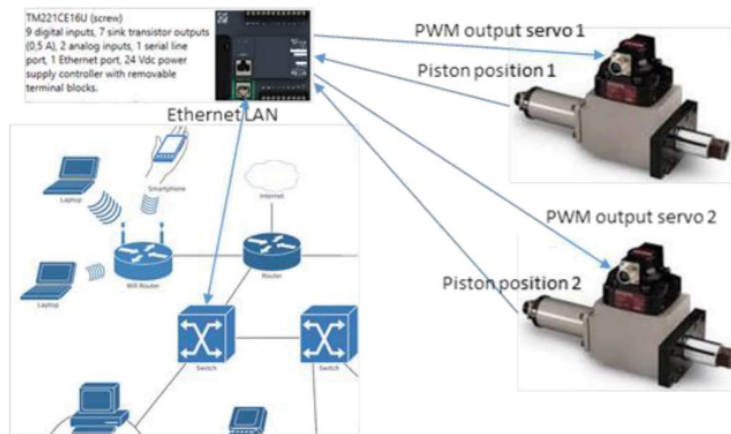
TM221CE16U (screw)
9 digital inputs, 7 sink transistor outputs (0,5 A), 2 analog inputs, 1 serial line port, 1 Ethernet port, 24 Vdc power supply controller with removable terminal blocks.

PWM output servo 1

Piston position 1

Ethernet LAN

Laptop

Smartphone

Internet

Laptop

Wifi Router

Router

PWM output servo 2

Piston position 2

Switch

Switch